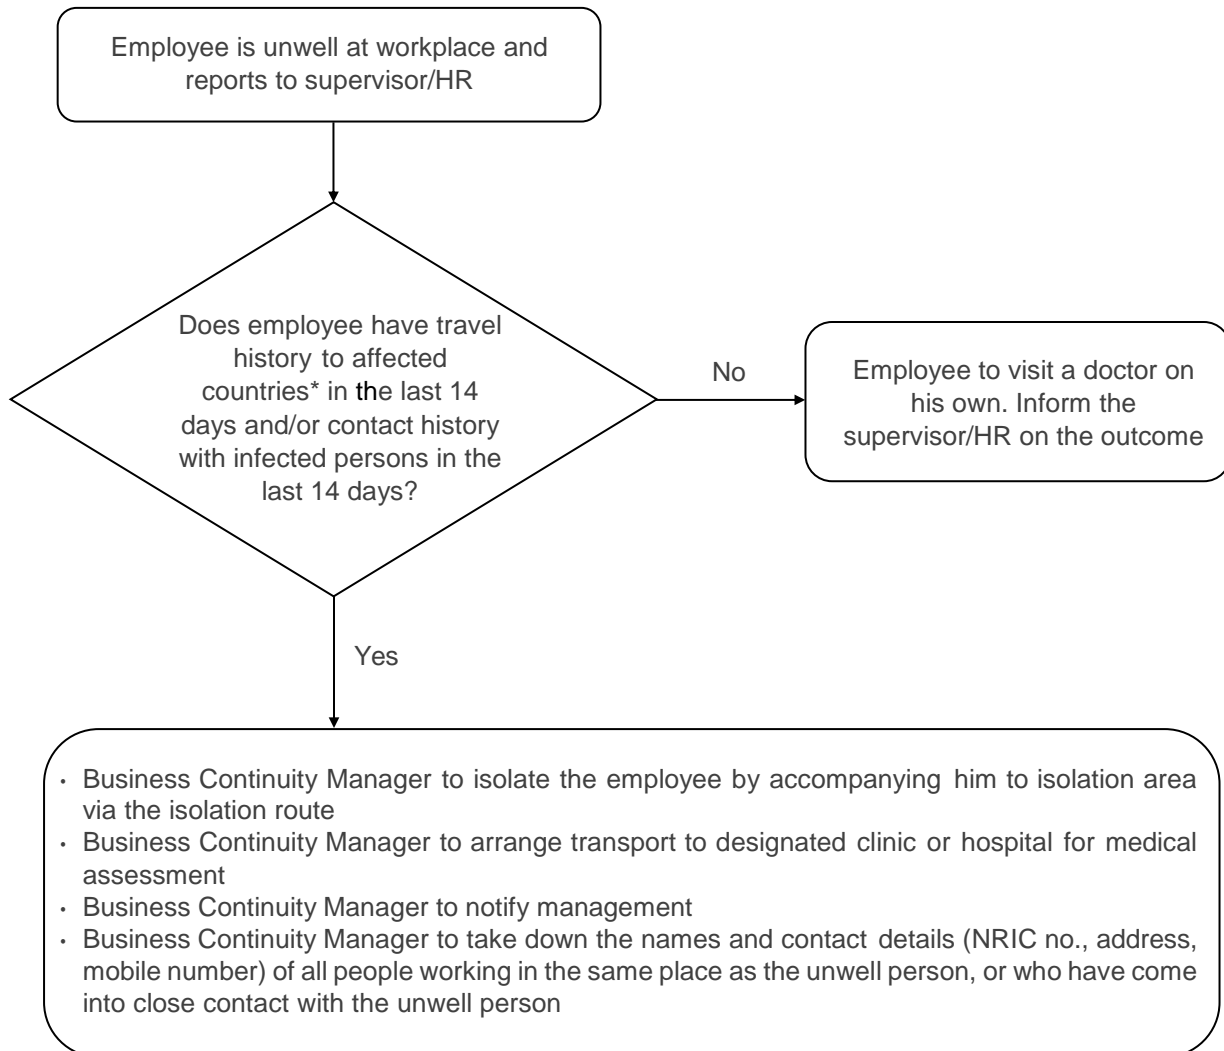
Employee is unwell at workplace and reports to supervisor/HR

Does employee have travel history to affected countries* in the last 14 days and/or contact history with infected persons in the last 14 days?

No

Employee to visit a doctor on his own. Inform the supervisor/HR on the outcome

Yes

• Business Continuity Manager to isolate the employee by accompanying him to isolation area via the isolation route
• Business Continuity Manager to arrange transport to designated clinic or hospital for medical assessment
• Business Continuity Manager to notify management
• Business Continuity Manager to take down the names and contact details (NRIC no., address, mobile number) of all people working in the same place as the unwell person, or who have come into close contact with the unwell person